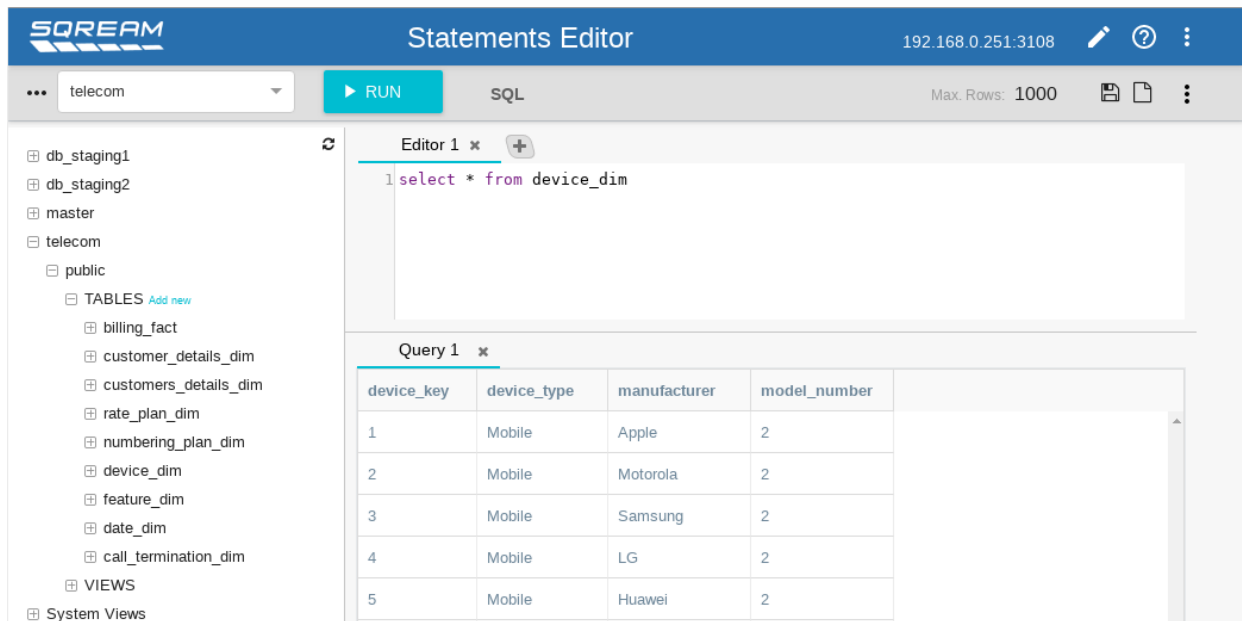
SQREAM

Statements Editor

192.168.0.251:3108

telecom

RUN

SQL

Max. Rows: 1000

db_staging1
db_staging2
master
telecom
public
TABLES Add new
billing_fact
customer_details_dim
customers_details_dim
rate_plan_dim
numbering_plan_dim
device_dim
feature_dim
date_dim
call_termination_dim
VIEWS
System Views

Editor 1

1 select * from device_dim

Query 1

| device_key | device_type | manufacturer | model_number |
|---|---|---|---|
| 1 | Mobile | Apple | 2 |
| 2 | Mobile | Motorola | 2 |
| 3 | Mobile | Samsung | 2 |
| 4 | Mobile | LG | 2 |
| 5 | Mobile | Huawei | 2 |